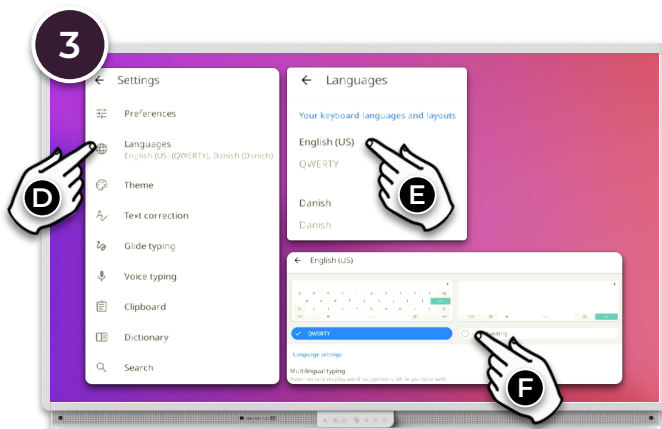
3

← Settings

Preferences

Languages
English (US) (QWERTY), Danish (Danish)

Theme

Text correction

Glide typing

Voice typing

Clipboard

Dictionary

Search

D

← Languages

Your keyboard languages and layouts

English (US)

QWERTY

Danish

Danish

E

← English (US)

QWERTY

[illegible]

Language settings

Multilingual typing

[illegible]

F